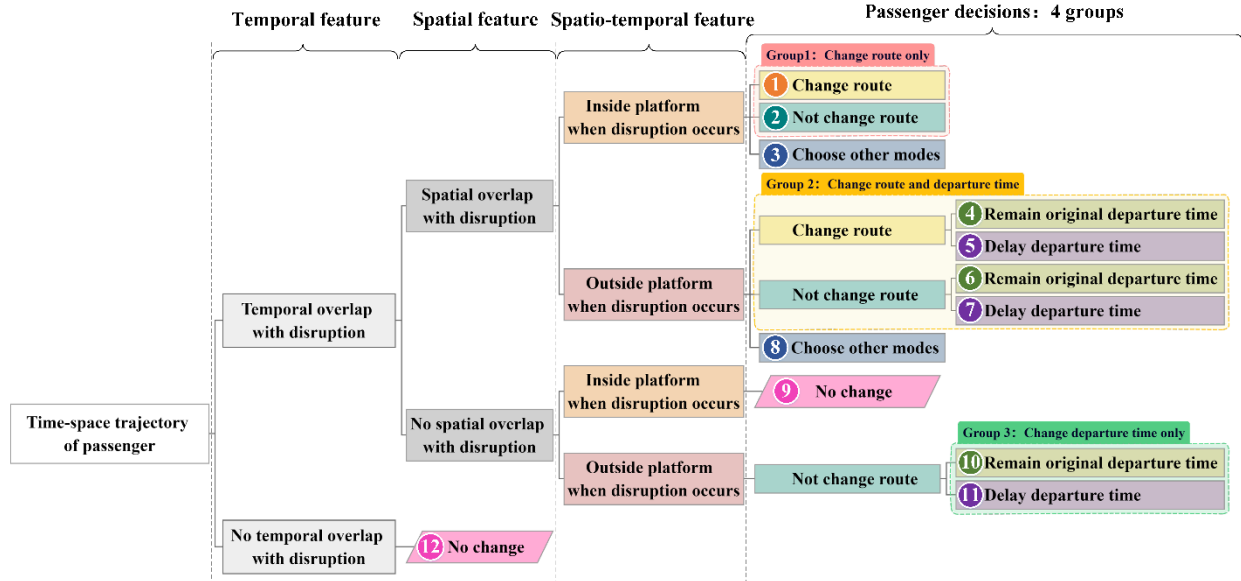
Temporal feature

Spatial feature

Spatio-temporal feature

Passenger decisions：4 groups

Time-space trajectory of passenger

Temporal overlap with disruption

No temporal overlap with disruption

12 No change

Spatial overlap with disruption

No spatial overlap with disruption

Inside platform when disruption occurs

Outside platform when disruption occurs

Inside platform when disruption occurs

Outside platform when disruption occurs

Group1：Change route only

1 Change route

2 Not change route

3 Choose other modes

Group 2：Change route and departure time

Change route

4 Remain original departure time

5 Delay departure time

Not change route

6 Remain original departure time

7 Delay departure time

8 Choose other modes

9 No change

Group 3：Change departure time only

Not change route

10 Remain original departure time

11 Delay departure time